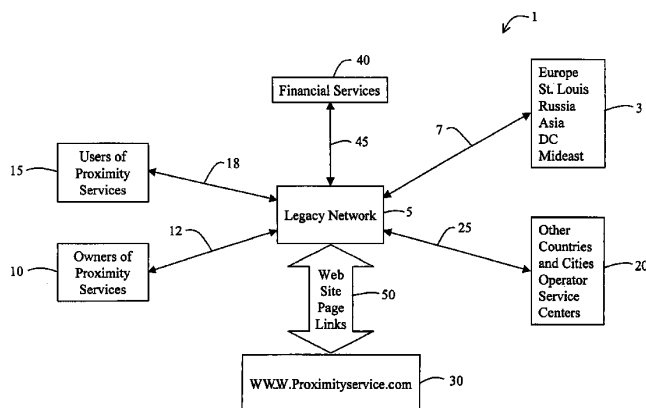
1

40

Financial Services

Europe
St. Louis
Russia
Asia
DC
Mideast

3

7

45

15

Users of Proximity Services

18

Legacy Network

5

12

25

Owners of Proximity Services

10

Other Countries and Cities Operator Service Centers

20

Web Site Page Links

50

WWW.Proximityservice.com

30